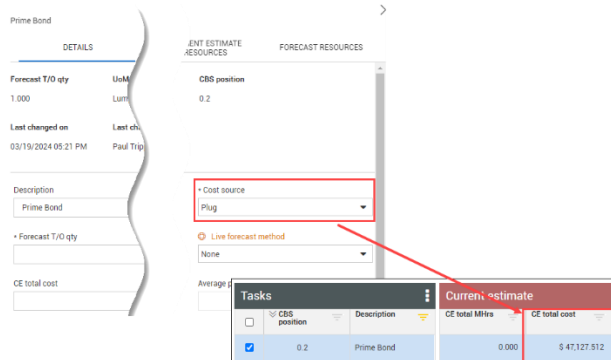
Prime Bond

DETAILS

ENT ESTIMATE RESOURCES

FORECAST RESOURCES

Forecast T/O qty

1.000

UoM

Lum

CBS position

0.2

Last changed on

03/19/2024 05:21 PM

Last cha

Paul Trip

Description

Prime Bond

• Forecast T/O qty

CE total cost

• Cost source

Plug

Live forecast method

None

Average p

Tasks

CBS position

Description

0.2

Prime Bond

Current estimate

CE total MHrs

CE total cost

0.000

$ 47,127.512